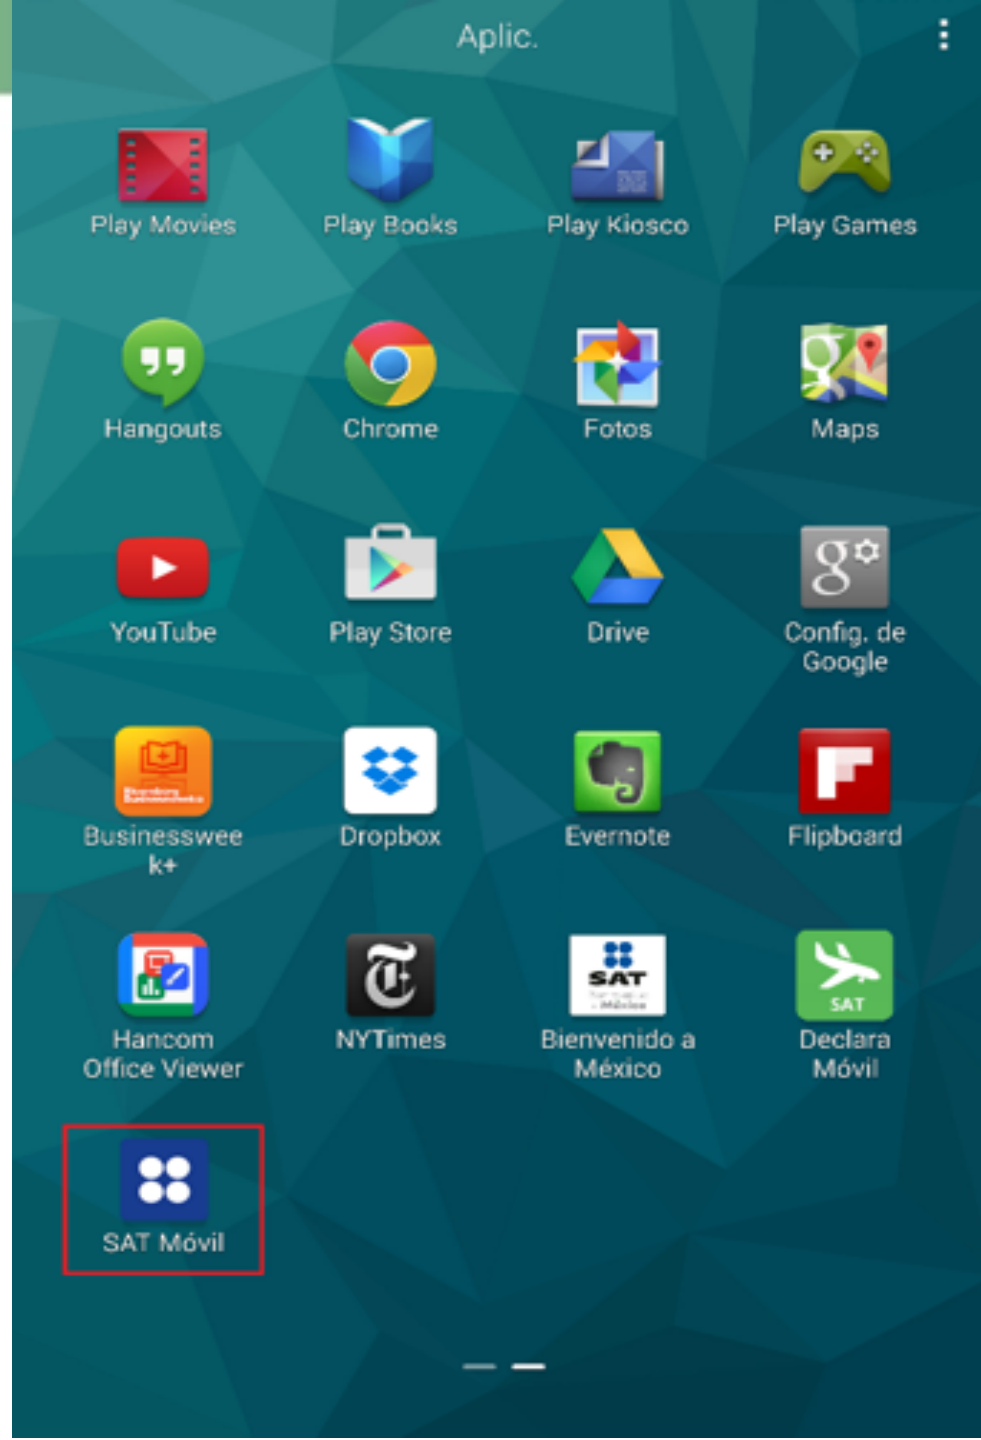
Aplic.

Play Movies
Play Books
Play Kiosco
Play Games

Hangouts
Chrome
Fotos
Maps

YouTube
Play Store
Drive
Config. de Google

Businessweek+
Dropbox
Evernote
Flipboard

Hancom Office Viewer
NYTimes
SAT
Bienvenido a México
SAT
Declara Móvil

SAT Móvil